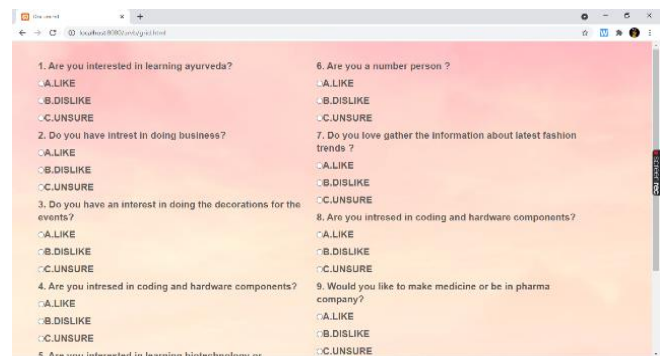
Gu...ml

localhost:8080/.../guid.html

1. Are you interested in learning ayurveda?
A.LIKE
B.DISLIKE
C.UNSURE
2. Do you have intrest in doing business?
A.LIKE
B.DISLIKE
C.UNSURE
3. Do you have an interest in doing the decorations for the events?
A.LIKE
B.DISLIKE
C.UNSURE
4. Are you intresed in coding and hardware components?
A.LIKE
B.DISLIKE
C.UNSURE
5. Are you interested in learning biotechnology or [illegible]

6. Are you a number person ?
A.LIKE
B.DISLIKE
C.UNSURE
7. Do you love gather the information about latest fashion trends ?
A.LIKE
B.DISLIKE
C.UNSURE
8. Are you intresed in coding and hardware components?
A.LIKE
B.DISLIKE
C.UNSURE
9. Would you like to make medicine or be in pharma company?
A.LIKE
B.DISLIKE
C.UNSURE